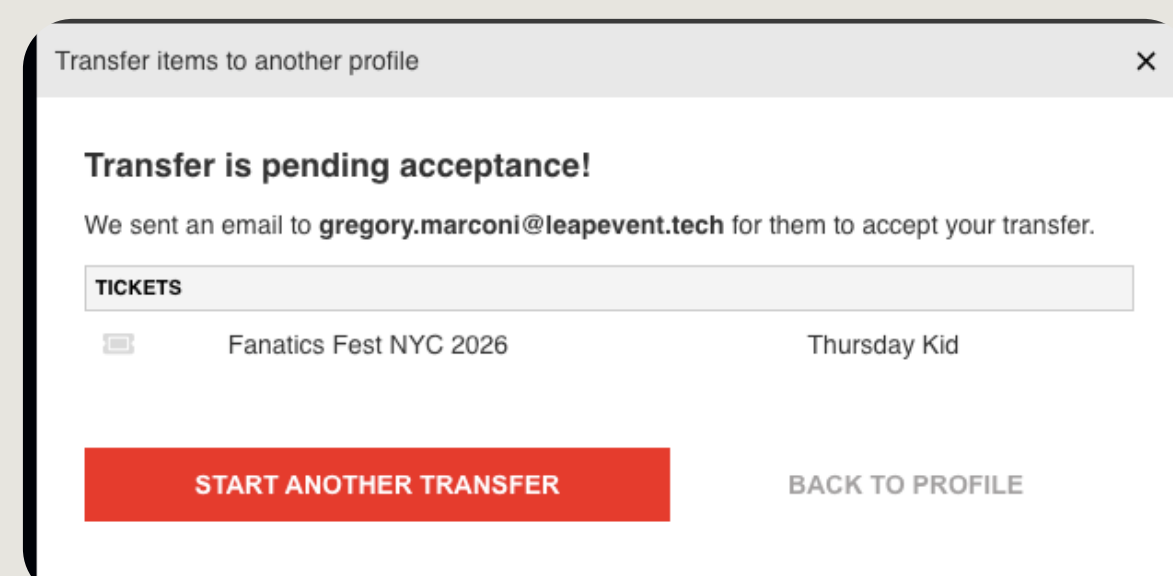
Transfer items to another profile

×

**Transfer is pending acceptance!**

We sent an email to **gregory.marconi@leapevent.tech** for them to accept your transfer.

| TICKETS | |
|---|---|
| Fanatics Fest NYC 2026 | Thursday Kid |

START ANOTHER TRANSFER

BACK TO PROFILE